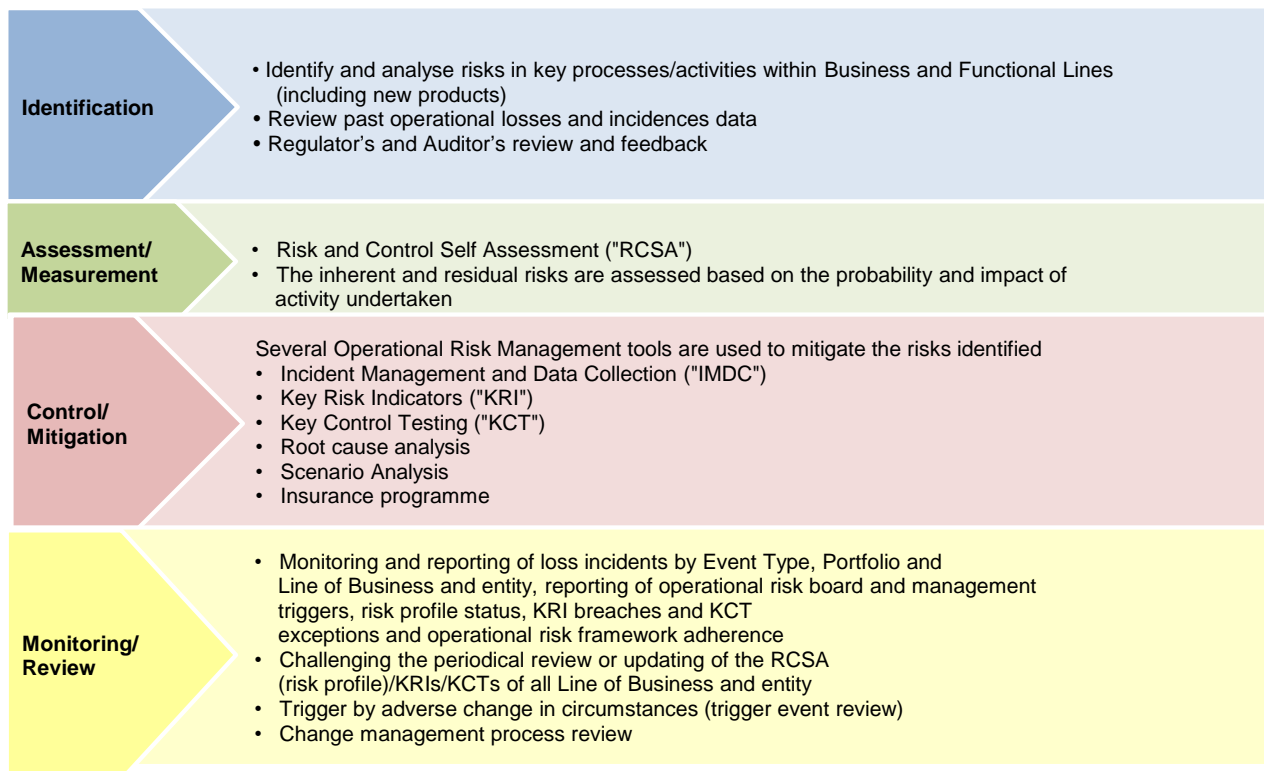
Identification

• Identify and analyse risks in key processes/activities within Business and Functional Lines (including new products)
• Review past operational losses and incidences data
• Regulator's and Auditor's review and feedback

Assessment/ Measurement

• Risk and Control Self Assessment ("RCSA")
• The inherent and residual risks are assessed based on the probability and impact of activity undertaken

Control/ Mitigation

Several Operational Risk Management tools are used to mitigate the risks identified
• Incident Management and Data Collection ("IMDC")
• Key Risk Indicators ("KRI")
• Key Control Testing ("KCT")
• Root cause analysis
• Scenario Analysis
• Insurance programme

Monitoring/ Review

• Monitoring and reporting of loss incidents by Event Type, Portfolio and Line of Business and entity, reporting of operational risk board and management triggers, risk profile status, KRI breaches and KCT exceptions and operational risk framework adherence
• Challenging the periodical review or updating of the RCSA (risk profile)/KRIs/KCTs of all Line of Business and entity
• Trigger by adverse change in circumstances (trigger event review)
• Change management process review